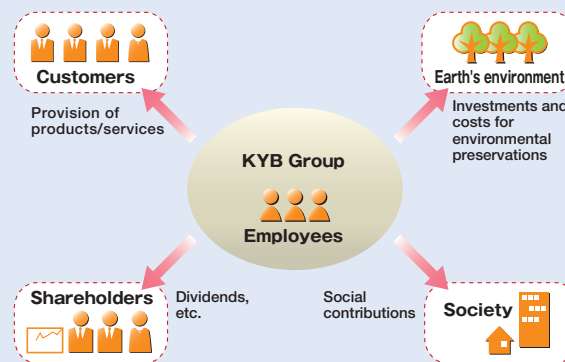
Customers

Provision of products/services

Earth's environment

Investments and costs for environmental preservations

KYB Group

Employees

Shareholders

Dividends, etc.

Social contributions

Society